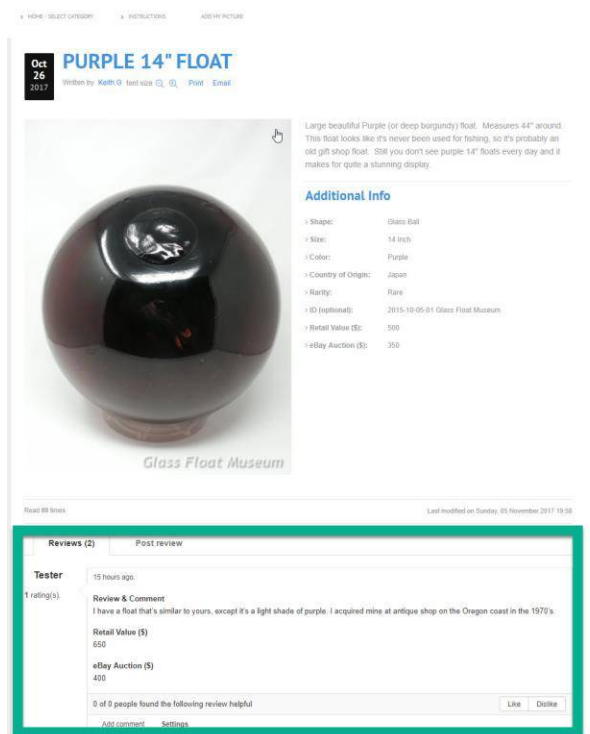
HOME / SELECT CATEGORY   INSTRUCTIONS   ADD MY PICTURE

Oct 26 2017

PURPLE 14" FLOAT

Written by Keith G  font size  Print  Email

Large beautiful Purple (or deep burgundy) float. Measures 44" around. This float looks like it's never been used for fishing, so it's probably an old gift shop float. Still you don't see purple 14" floats every day and it makes for quite a stunning display.

Additional Info

| | |
|---|---|
| Shape: | Glass Ball |
| Size: | 14 inch |
| Color: | Purple |
| Country of Origin: | Japan |
| Rarity: | Rare |
| ID (optional): | 2015-10-05-01 Glass Float Museum |
| Retail Value ($): | 500 |
| eBay Auction ($): | 350 |

Glass Float Museum

Read 88 times

Last modified on Sunday, 05 November 2017 19:58

Reviews (2)   Post review

Tester

1 rating(s).

15 hours ago.

Review & Comment

I have a float that's similar to yours, except it's a light shade of purple. I acquired mine at antique shop on the Oregon coast in the 1970's.

Retail Value ($)
650

eBay Auction ($)
400

0 of 0 people found the following review helpful

Like   Dislike

Add comment   Settings